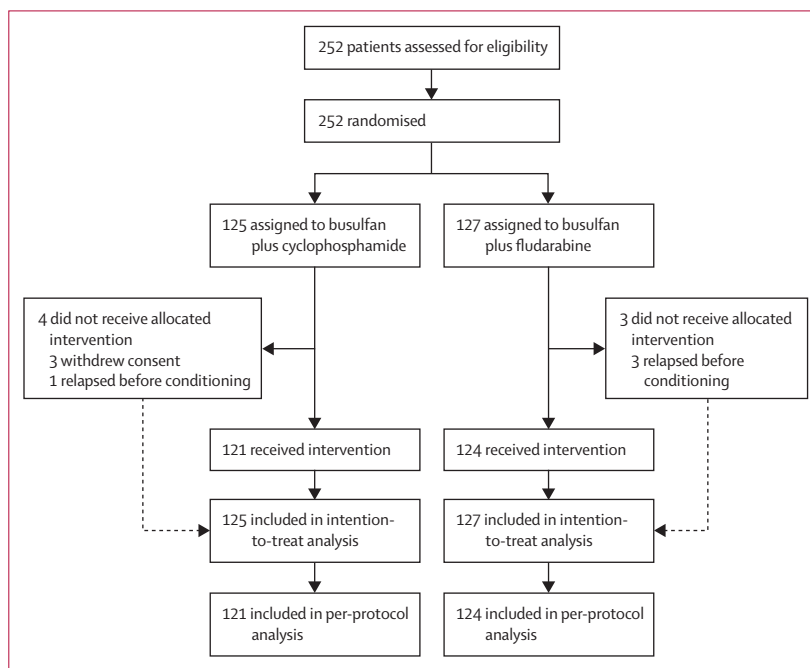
252 patients assessed for eligibility

252 randomised

125 assigned to busulfan plus cyclophosphamide

127 assigned to busulfan plus fludarabine

4 did not receive allocated intervention
3 withdrew consent
1 relapsed before conditioning

3 did not receive allocated intervention
3 relapsed before conditioning

121 received intervention

124 received intervention

125 included in intention-to-treat analysis

127 included in intention-to-treat analysis

121 included in per-protocol analysis

124 included in per-protocol analysis